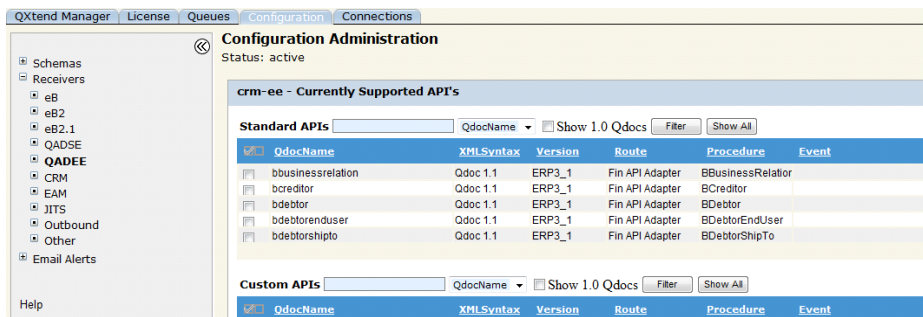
QXtend Manager | License | Queues | Configuration | Connections

Schemas
Receivers
eB
eB2
eB2.1
QADSE
QADEE
CRM
EAM
JITS
Outbound
Other
Email Alerts

Help

Configuration Administration
Status: active

crm-ee - Currently Supported API's

Standard APIs QdocName Show 1.0 Qdocs Filter Show All

| | QdocName | XMLSyntax | Version | Route | Procedure | Event |
|---|---|---|---|---|---|---|
| | bbusinessrelation | Qdoc 1.1 | ERP3_1 | Fin API Adapter | BBusinessRelatior | |
| | bcreditor | Qdoc 1.1 | ERP3_1 | Fin API Adapter | BCreditor | |
| | bdebtor | Qdoc 1.1 | ERP3_1 | Fin API Adapter | BDebtor | |
| | bdebtorenduser | Qdoc 1.1 | ERP3_1 | Fin API Adapter | BDebtorEndUser | |
| | bdebtorshipto | Qdoc 1.1 | ERP3_1 | Fin API Adapter | BDebtorShipTo | |

Custom APIs QdocName Show 1.0 Qdocs Filter Show All

| | QdocName | XMLSyntax | Version | Route | Procedure | Event |
|---|---|---|---|---|---|---|